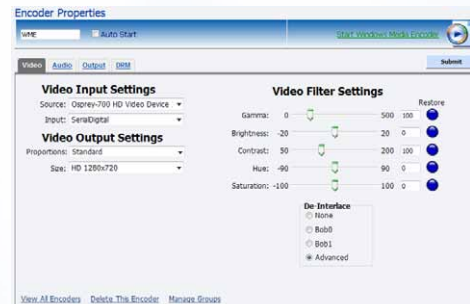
Encoder Properties

WME

Auto Start

Start Windows Media Encoder

Video Audio Output DRM

Submit

Video Input Settings

Source: Osprey-700 HD Video Device

Input: SerialDigital

Video Output Settings

Proportions: Standard

Size: HD 1280x720

Video Filter Settings

Restore

Gamma: 0 500 100

Brightness: -20 20 0

Contrast: 50 200 100

Hue: -90 90 0

Saturation: -100 100 100

De-Interlace

None

Bob0

Bob1

Advanced

View All Encoders Delete This Encoder Manage Groups